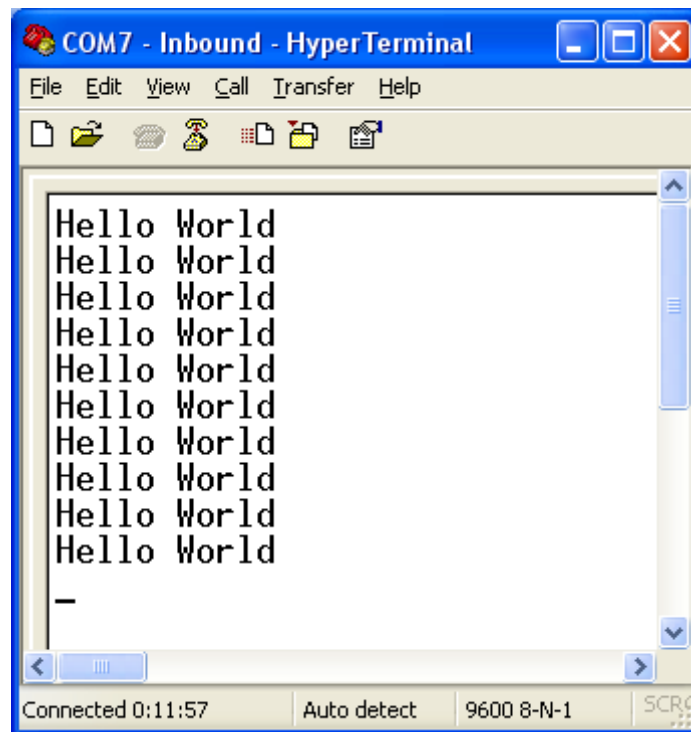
COM7 - Inbound - HyperTerminal

File Edit View Call Transfer Help

Hello World
Hello World
Hello World
Hello World
Hello World
Hello World
Hello World
Hello World
Hello World
Hello World
_

Connected 0:11:57 | Auto detect | 9600 8-N-1 | SCR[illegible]